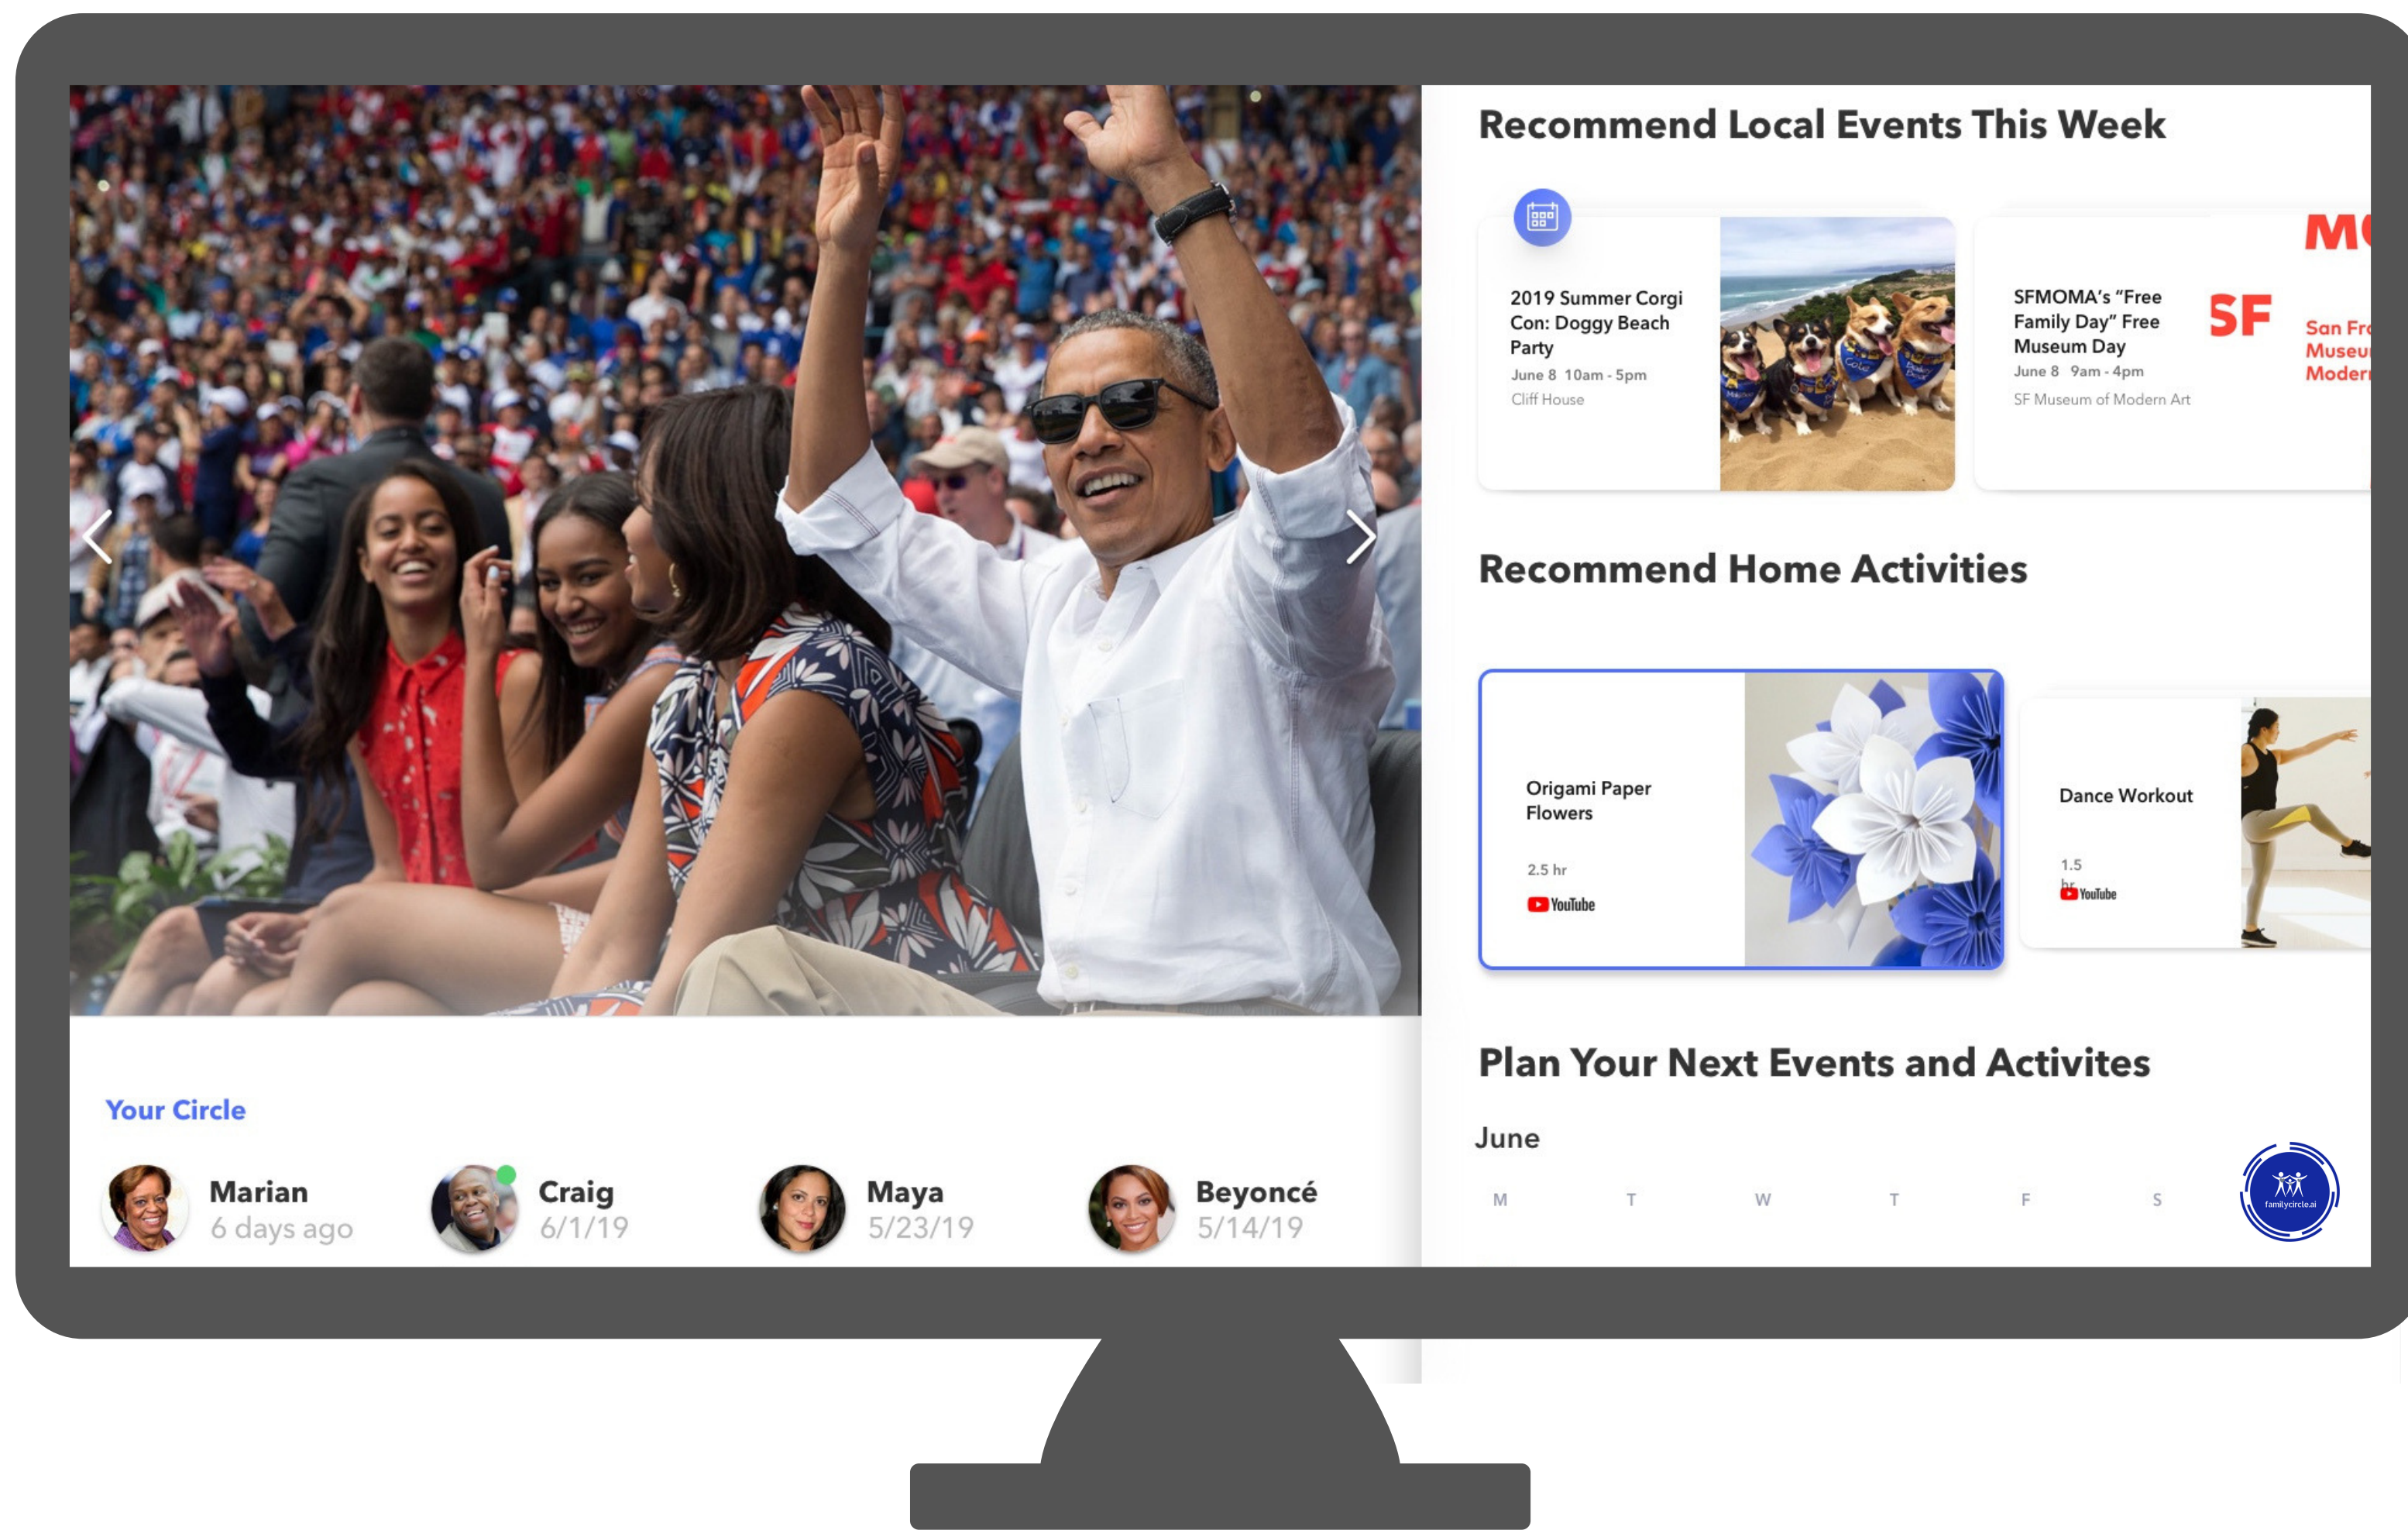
Your Circle

Marian
6 days ago

Craig
6/1/19

Maya
5/23/19

Beyoncé
5/14/19

Recommend Local Events This Week

2019 Summer Corgi Con: Doggy Beach Party
June 8 10am - 5pm
Cliff House

SFMOMA's "Free Family Day" Free Museum Day
June 8 9am - 4pm
SF Museum of Modern Art

SF

M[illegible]

San Fr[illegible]
Museu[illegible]
Moder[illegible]

Recommend Home Activities

Origami Paper Flowers
2.5 hr
YouTube

Dance Workout
1.5 hr
YouTube

Plan Your Next Events and Activites

June

M T W T F S

familycircle.ai